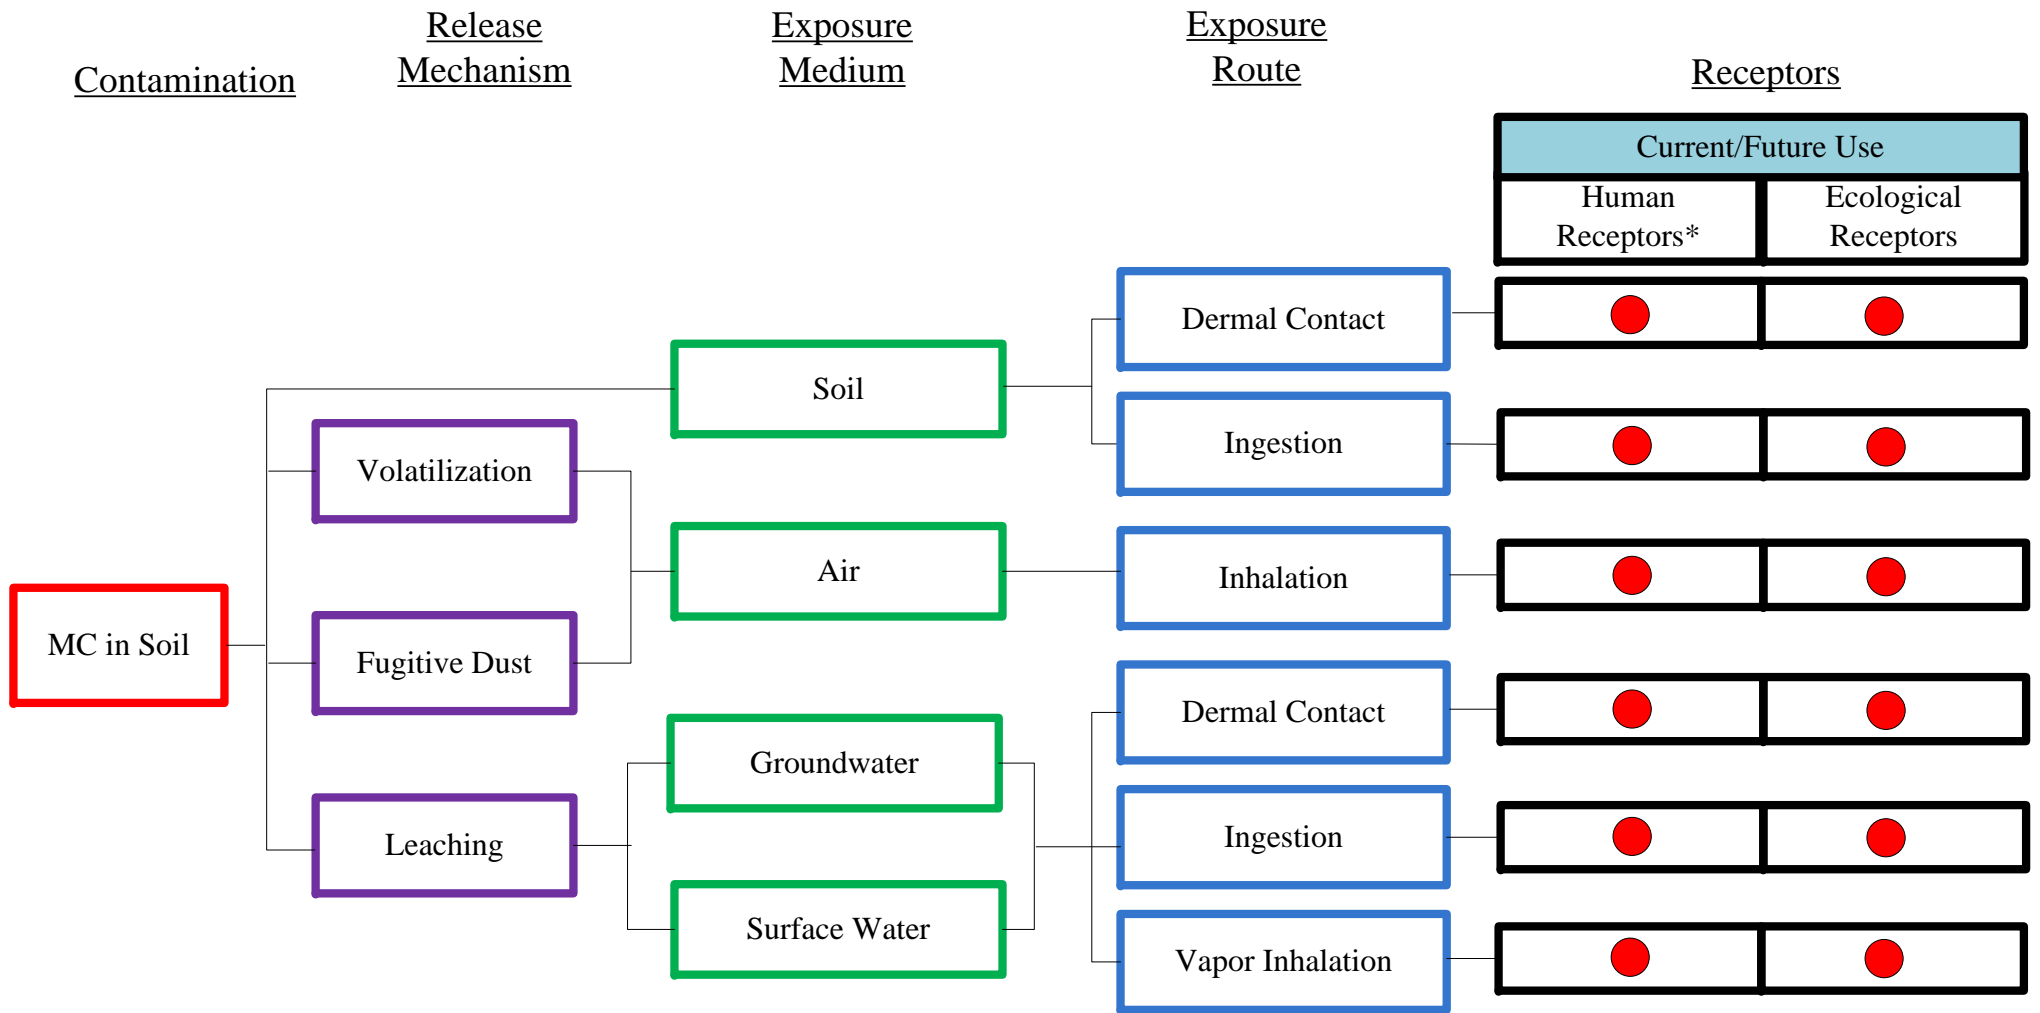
Contamination

Release Mechanism

Exposure Medium

Exposure Route

Receptors

Current/Future Use

| Human Receptors* | Ecological Receptors |
|---|---|

MC in Soil

Volatilization

Fugitive Dust

Leaching

Soil

Air

Groundwater

Surface Water

Dermal Contact

Ingestion

Inhalation

Dermal Contact

Ingestion

Vapor Inhalation